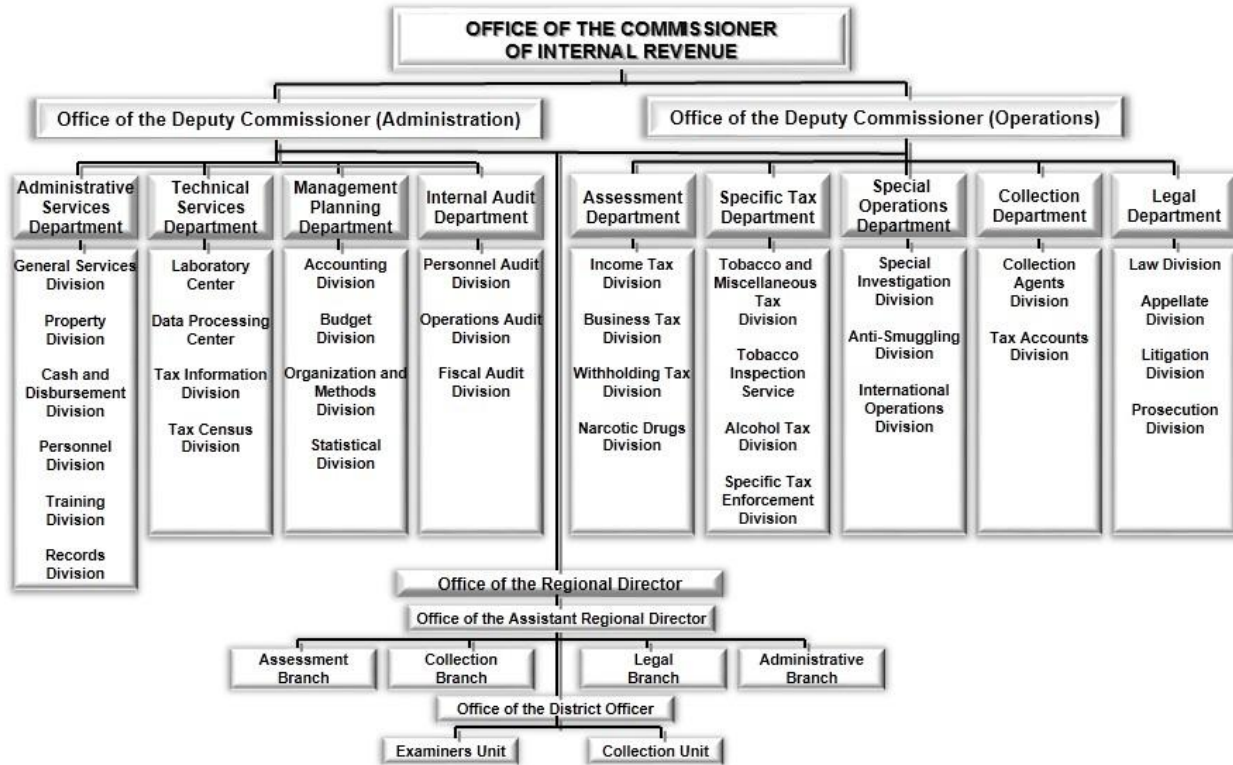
OFFICE OF THE COMMISSIONER OF INTERNAL REVENUE

Office of the Deputy Commissioner (Administration)

Office of the Deputy Commissioner (Operations)

Administrative Services Department

General Services Division

Property Division

Cash and Disbursement Division

Personnel Division

Training Division

Records Division

Technical Services Department

Laboratory Center

Data Processing Center

Tax Information Division

Tax Census Division

Management Planning Department

Accounting Division

Budget Division

Organization and Methods Division

Statistical Division

Internal Audit Department

Personnel Audit Division

Operations Audit Division

Fiscal Audit Division

Assessment Department

Income Tax Division

Business Tax Division

Withholding Tax Division

Narcotic Drugs Division

Specific Tax Department

Tobacco and Miscellaneous Tax Division

Tobacco Inspection Service

Alcohol Tax Division

Specific Tax Enforcement Division

Special Operations Department

Special Investigation Division

Anti-Smuggling Division

International Operations Division

Collection Department

Collection Agents Division

Tax Accounts Division

Legal Department

Law Division

Appellate Division

Litigation Division

Prosecution Division

Office of the Regional Director

Office of the Assistant Regional Director

Assessment Branch

Collection Branch

Legal Branch

Administrative Branch

Office of the District Officer

Examiners Unit

Collection Unit